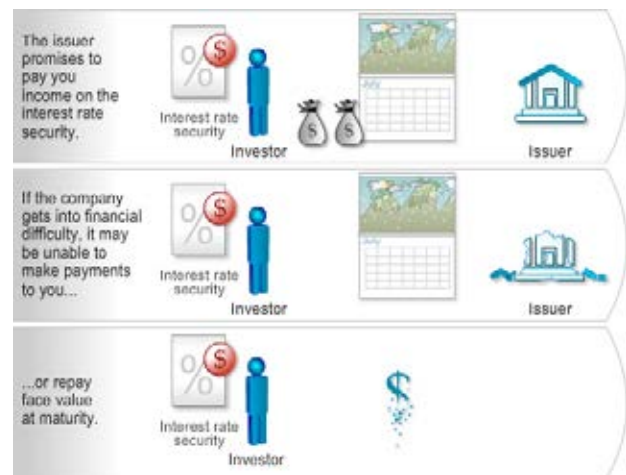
The issuer promises to pay you income on the interest rate security.

%

$

Interest rate security

Investor

$ $

July

Issuer

If the company gets into financial difficulty, it may be unable to make payments to you...

%

$

Interest rate security

Investor

July

Issuer

...or repay face value at maturity.

%

$

Interest rate security

Investor

$